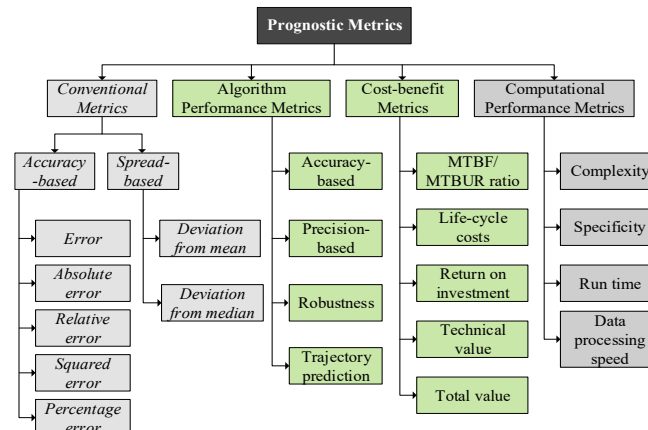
Prognostic Metrics

Conventional Metrics

Accuracy-based

Error

Absolute error

Relative error

Squared error

Percentage error

Spread-based

Deviation from mean

Deviation from median

Algorithm Performance Metrics

Accuracy-based

Precision-based

Robustness

Trajectory prediction

Cost-benefit Metrics

MTBF/ MTBUR ratio

Life-cycle costs

Return on investment

Technical value

Total value

Computational Performance Metrics

Complexity

Specificity

Run time

Data processing speed